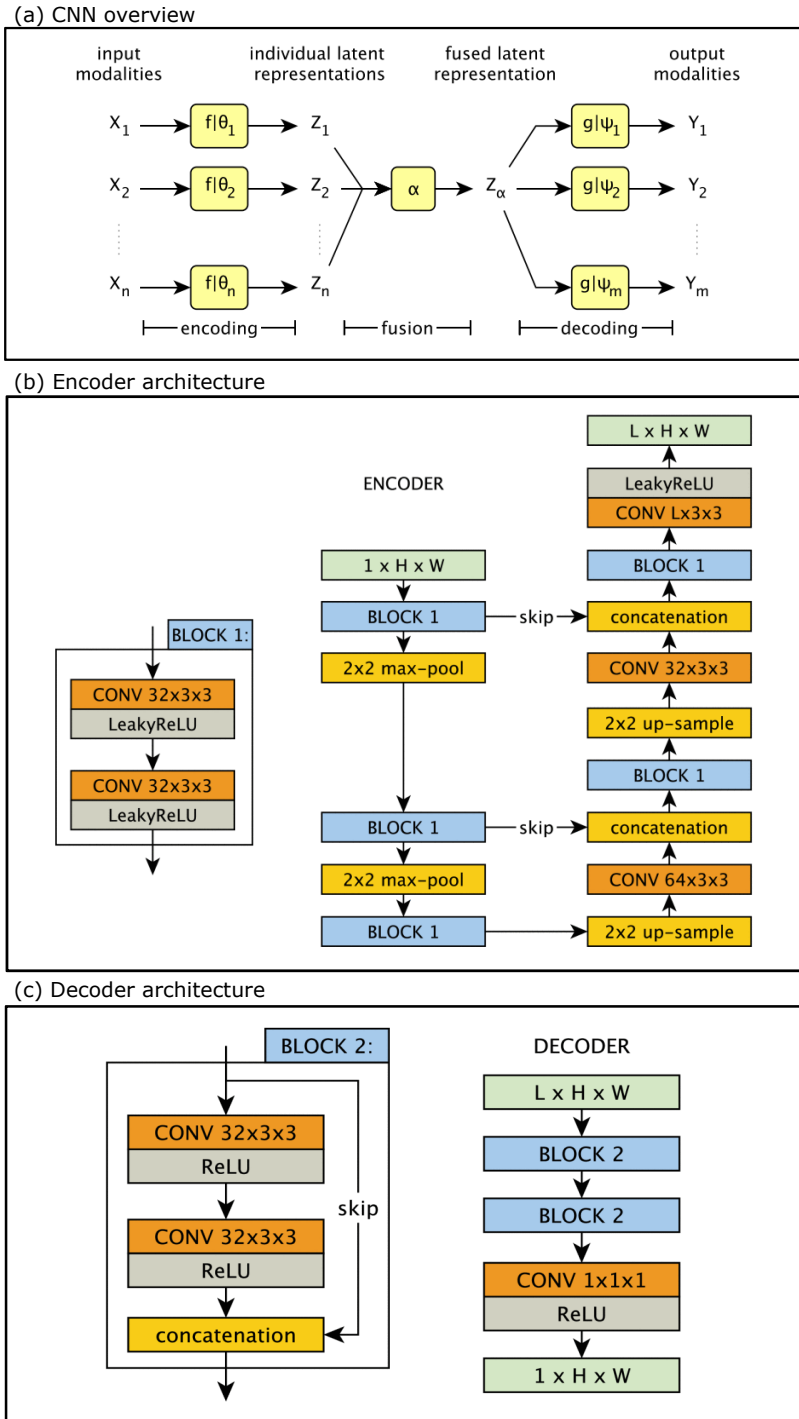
(a) CNN overview

input modalities

individual latent representations

fused latent representation

output modalities

$X_1$ $f|\theta_1$ $Z_1$

$X_2$ $f|\theta_2$ $Z_2$

$X_n$ $f|\theta_n$ $Z_n$

$\alpha$

$Z_\alpha$

$g|\psi_1$ $Y_1$

$g|\psi_2$ $Y_2$

$g|\psi_m$ $Y_m$

encoding

fusion

decoding

(b) Encoder architecture

BLOCK 1:

CONV 32x3x3

LeakyReLU

CONV 32x3x3

LeakyReLU

ENCODER

1 x H x W

BLOCK 1

2x2 max-pool

BLOCK 1

2x2 max-pool

BLOCK 1

skip

skip

L x H x W

LeakyReLU

CONV Lx3x3

BLOCK 1

concatenation

CONV 32x3x3

2x2 up-sample

BLOCK 1

concatenation

CONV 64x3x3

2x2 up-sample

(c) Decoder architecture

BLOCK 2:

CONV 32x3x3

ReLU

CONV 32x3x3

ReLU

skip

concatenation

DECODER

L x H x W

BLOCK 2

BLOCK 2

CONV 1x1x1

ReLU

1 x H x W